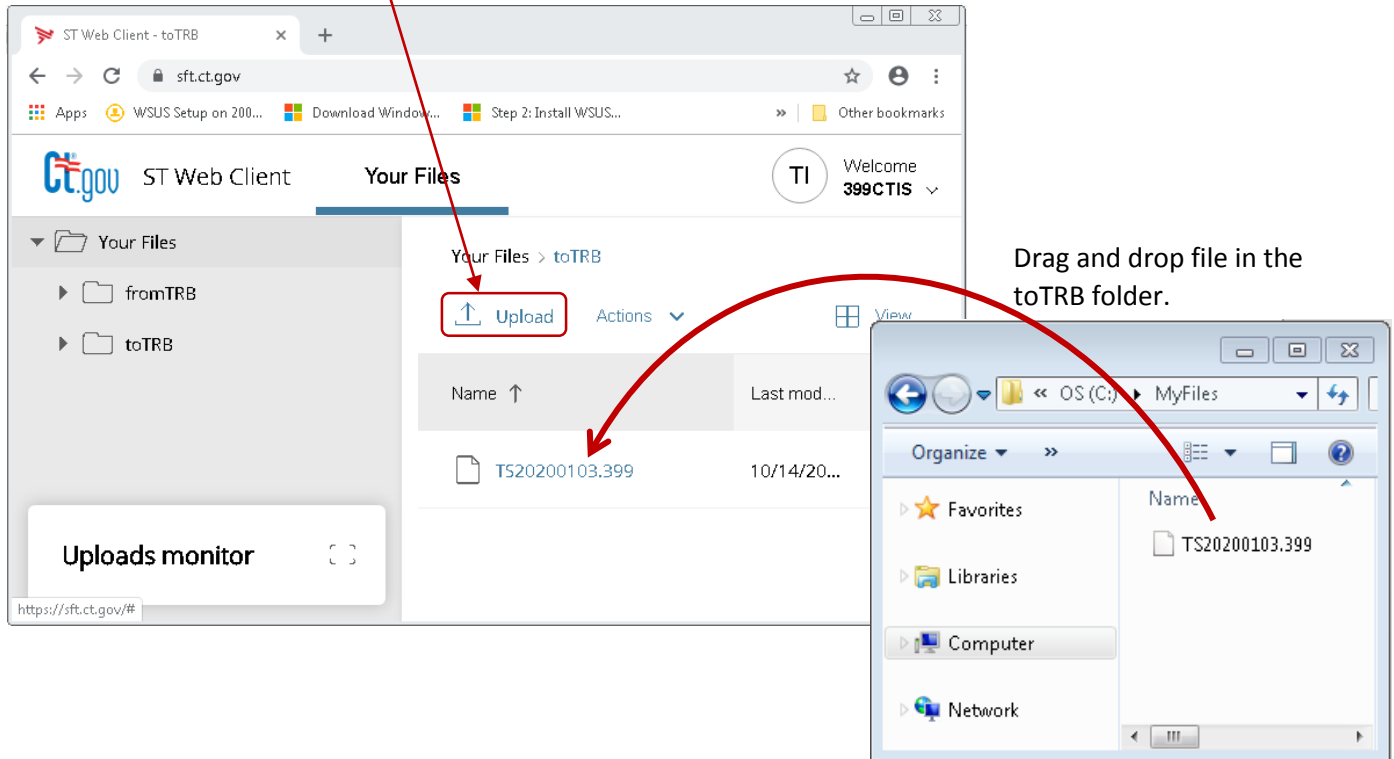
ST Web Client - toTRB

sft.ct.gov

Apps WSUS Setup on 200... Download Window... Step 2: Install WSUS... » Other bookmarks

Ct.gov ST Web Client Your Files

TI Welcome 399CTIS

Your Files

fromTRB

toTRB

Your Files > toTRB

Upload Actions View

Name ↑ Last mod...

TS20200103.399 10/14/20...

Uploads monitor

https://sft.ct.gov/#

Drag and drop file in the toTRB folder.

« OS (C:) ▸ MyFiles

Organize ▾ »

Favorites

Libraries

Computer

Network

Name

TS20200103.399